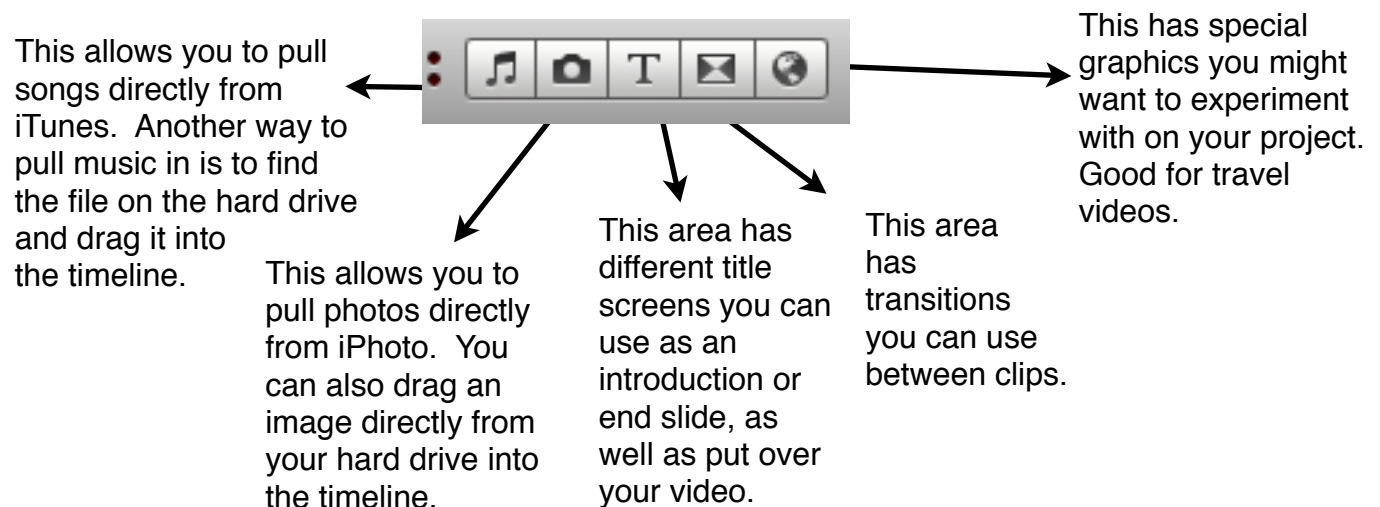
This allows you to pull songs directly from iTunes. Another way to pull music in is to find the file on the hard drive and drag it into the timeline.

T

This allows you to pull photos directly from iPhoto. You can also drag an image directly from your hard drive into the timeline.

This area has different title screens you can use as an introduction or end slide, as well as put over your video.

This area has transitions you can use between clips.

This has special graphics you might want to experiment with on your project. Good for travel videos.